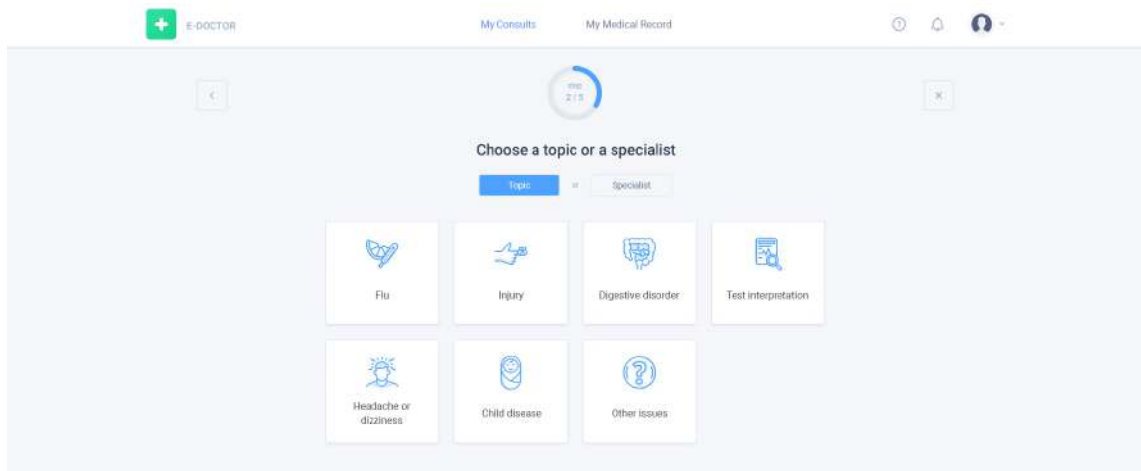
E-DOCTOR

My Consults

My Medical Record

<

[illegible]
2 / 3

×

Choose a topic or a specialist

Topic

or

Specialist

Flu

Injury

Digestive disorder

Test interpretation

Headache or dizziness

Child disease

Other issues